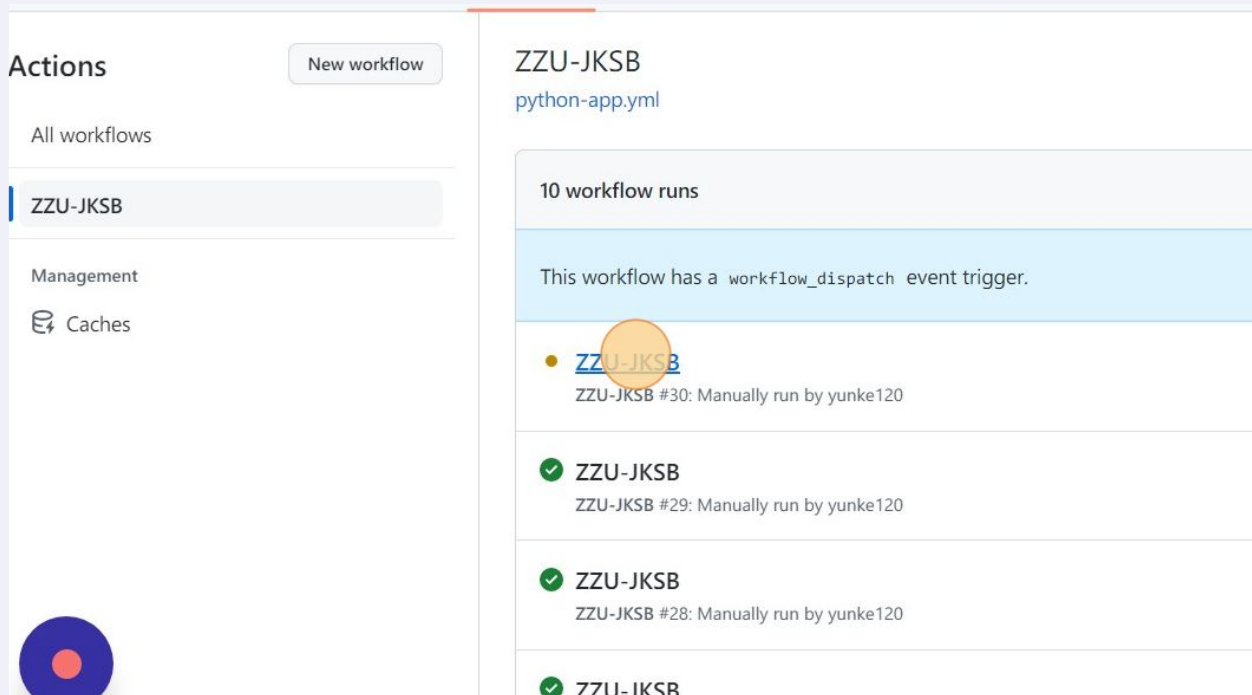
Actions

New workflow

All workflows

ZZU-JKSB

Management

Caches

ZZU-JKSB

python-app.yml

10 workflow runs

This workflow has a `workflow_dispatch` event trigger.

ZZU-JKSB

ZZU-JKSB #30: Manually run by yunke120

ZZU-JKSB

ZZU-JKSB #29: Manually run by yunke120

ZZU-JKSB

ZZU-JKSB #28: Manually run by yunke120

ZZU-JKSB